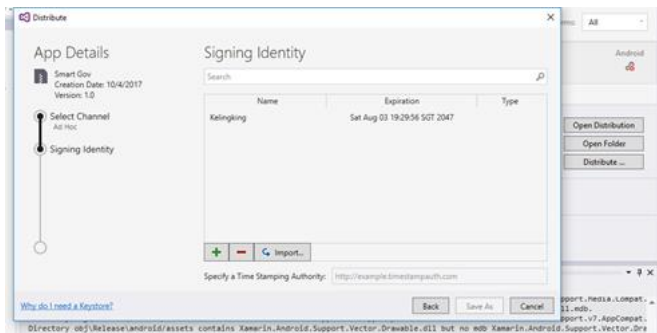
Distribute

App Details

Smart Gov
Creation Date: 10/4/2017
Version: 1.0

Select Channel
Ad Hoc

Signing Identity

Signing Identity

Search

| Name | Expiration | Type |
|---|---|---|
| Kelingking | Sat Aug 03 19:29:56 SGT 2047 | |

+ − Import...

Specify a Time Stamping Authority: http://example.timestampauth.com

Why do I need a Keystore?

Back Save As Cancel

All

Android

Open Distribution
Open Folder
Distribute ...

pport.Media.Compat.
ll.mdb.
pport.v7.AppCompat.
Directory obj\Release\android/assets contains Xamarin.Android.Support.Vector.Drawable.dll but no mdb Xamarin.Android.Support.Vector.Dra